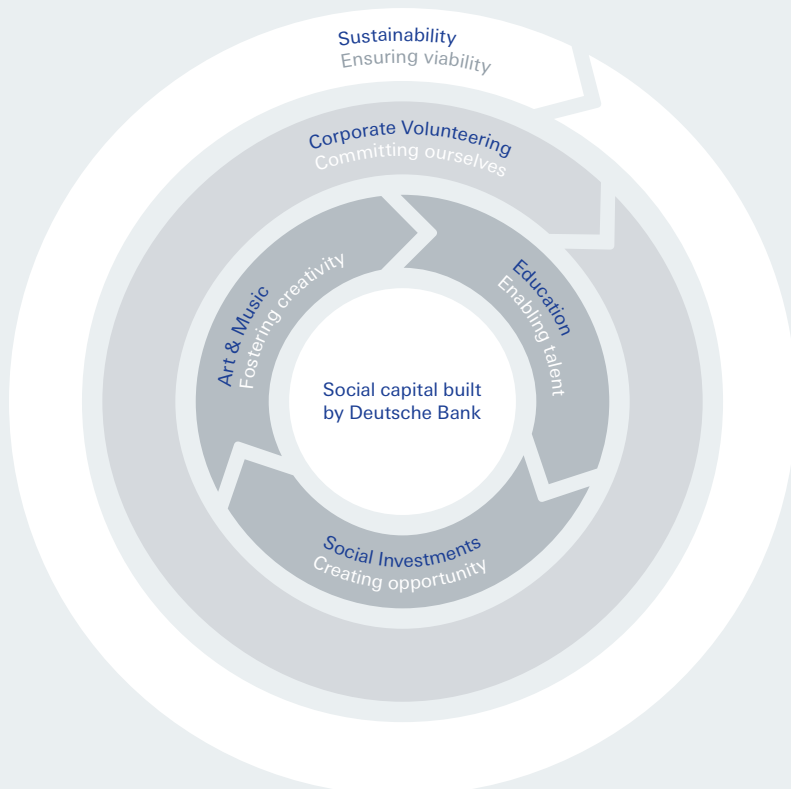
Sustainability
Ensuring viability

Corporate Volunteering
Committing ourselves

Art & Music
Fostering creativity

Education
Enabling talent

Social capital built by Deutsche Bank

Social Investments
Creating opportunity